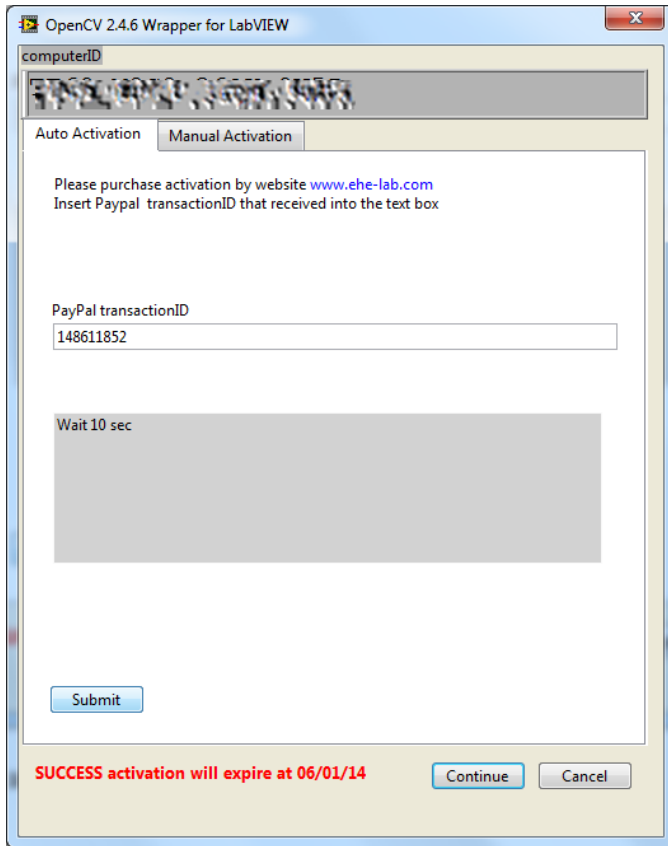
OpenCV 2.4.6 Wrapper for LabVIEW

computerID

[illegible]

Auto Activation

Manual Activation

Please purchase activation by website www.ehe-lab.com
Insert Paypal transactionID that received into the text box

PayPal transactionID

148611852

Wait 10 sec

Submit

SUCCESS activation will expire at 06/01/14

Continue

Cancel